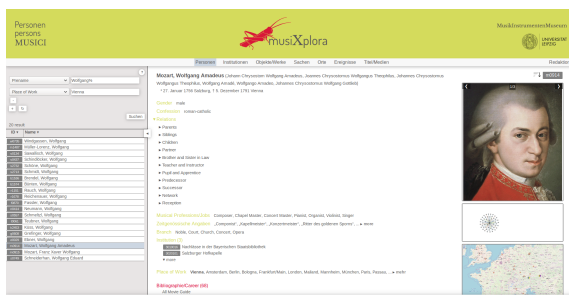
Personen
persons
MUSICI

musiXplora

MusikInstrumentenMuseum
UNIVERSITÄT LEIPZIG

Personen | Institutionen | Objekte/Werke | Sachen | Orte | Ereignisse | Titel/Medien

Redaktion

Firstname | Wolfgang
Place of Work | Vienna

Suchen

20 result

Name

Wolfgang, Wolfgang
Müller-Lorenz, Wolfgang
Sawallisch, Wolfgang
Schneiderhan, Wolfgang
Schöne, Wolfgang
Schmidt, Wolfgang
Brendel, Wolfgang
Martin, Wolfgang
Rauch, Wolfgang
Bachmann, Wolfgang
Fasold, Wolfgang
Neumann, Wolfgang
Schmelz, Wolfgang
Rudiner, Wolfgang
Graf, Wolfgang
Gratinger, Wolfgang
Bauer, Wolfgang
Mozart, Wolfgang Amadeus
Mozart, Franz Xaver Wolfgang
Schmiederer, Wolfgang Eduard

Mozart, Wolfgang Amadeus (Johann Chrysostom Wolfgang Amadeus, Joannes Chrysostomus Wolfgangus Theophilus, Johannes Chrysostomus Wolfgangus Theophilus, Wolfgang Amadé, Wolfgang Amadeo, Johannes Chrysostomus Wolfgang Gottlieb)

* 27. Januar 1756 Salzburg, † 5. Dezember 1791 Vienna

Gender: male

Confession: roman-catholic

Relations
Parents
Siblings
Children
Partner
Brother and Sister in Law
Teacher and Instructor
Pupil and Apprentice
Predecessor
Successor
Network
Reception

Musical Profession/Job: Composer, Chapel Master, Concert Master, Pianist, Organist, Violinist, Singer

Enzyclopaedic Designation: „Composer", „Kapellmeister", „Konzertmeister", „Bister des goldenen Sporns" ... ▸ more

Estate: Nobile, Court, Church, Concert, Opera

Archives (2)
Nachlässe in der Bayerischen Staatsbibliothek
Salzburger Hofkapelle
▸ more

Place of Work: Vienna, Amsterdam, Berlin, Bologna, Frankfurt/Main, London, Mailand, Mannheim, München, Paris, Passau, ... ▸ more

Bibliographie/Corner (50)
All Mozart Sutte